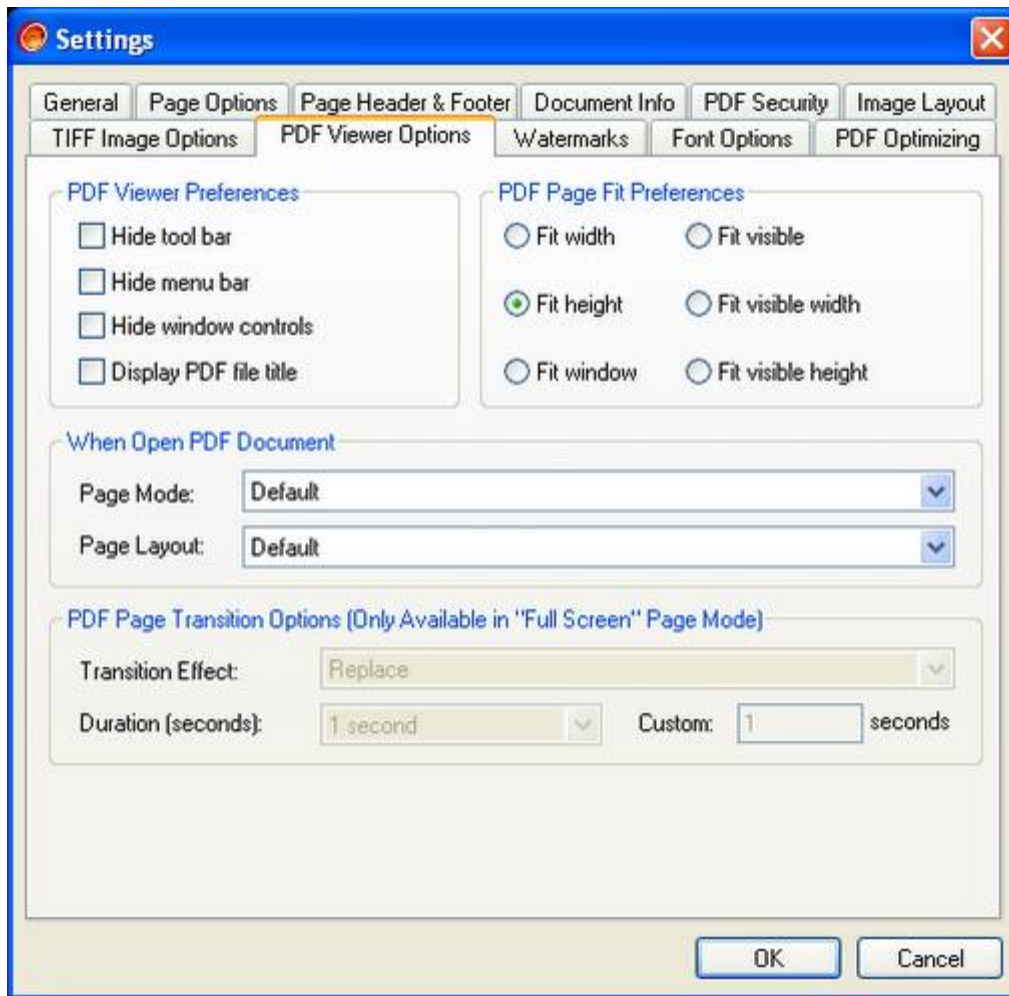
Settings

General | Page Options | Page Header & Footer | Document Info | PDF Security | Image Layout
TIFF Image Options | PDF Viewer Options | Watermarks | Font Options | PDF Optimizing

PDF Viewer Preferences
Hide tool bar
Hide menu bar
Hide window controls
Display PDF file title

PDF Page Fit Preferences
Fit width
Fit visible
Fit height
Fit visible width
Fit window
Fit visible height

When Open PDF Document
Page Mode: Default
Page Layout: Default

PDF Page Transition Options (Only Available in "Full Screen" Page Mode)
Transition Effect: Replace
Duration (seconds): 1 second
Custom: 1 seconds

OK
Cancel